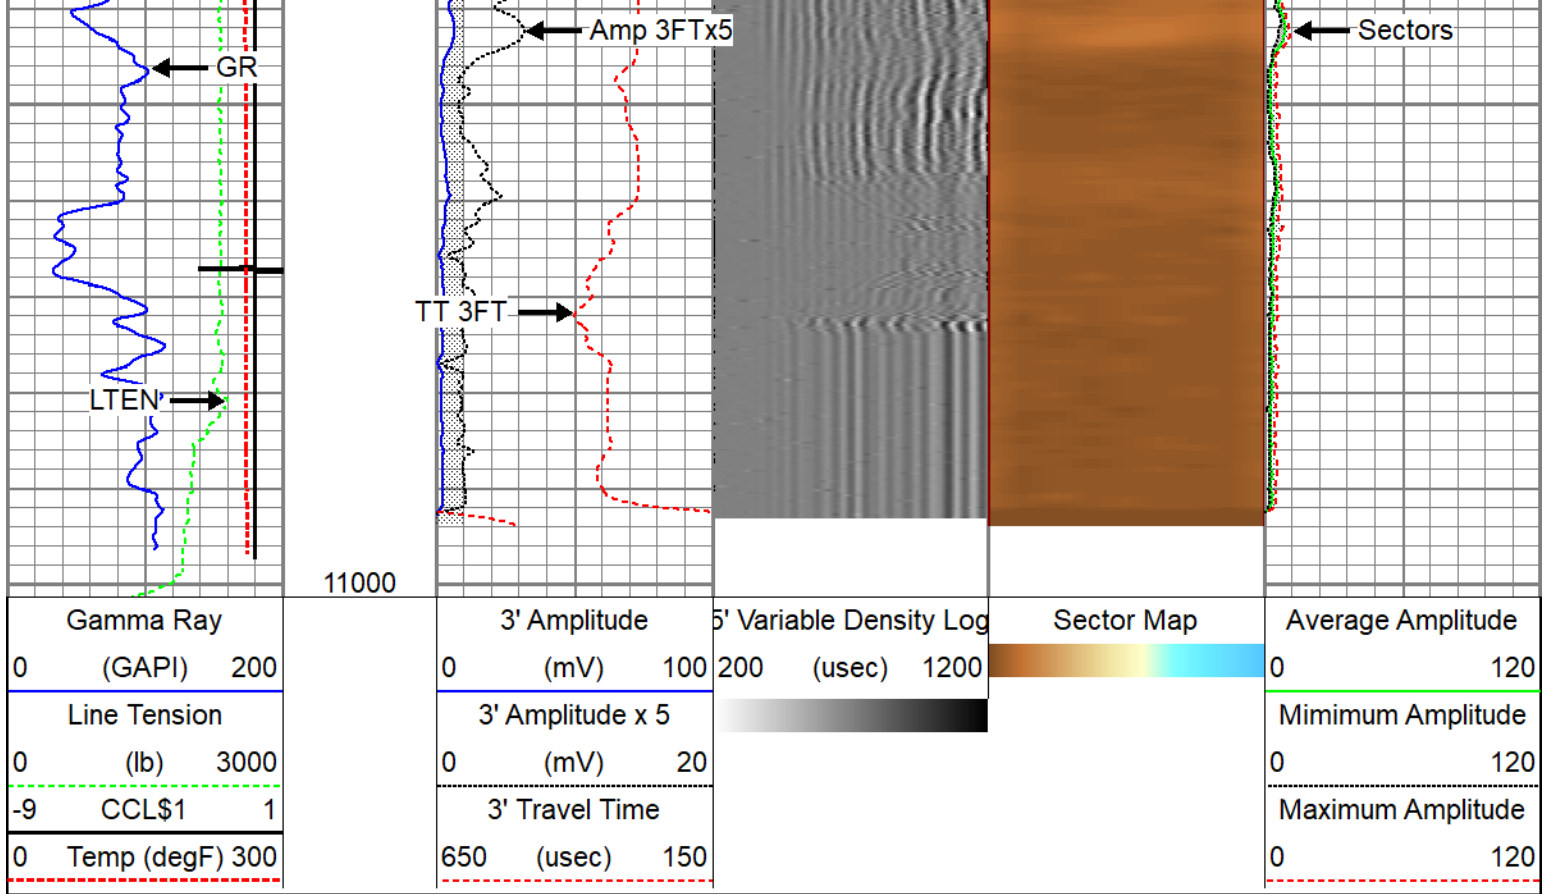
GR

LTEN

Amp 3FTx5

TT 3FT

Sectors

11000

Gamma Ray
0 (GAPI) 200
Line Tension
0 (lb) 3000
-9 CCL$1 1
0 Temp (degF) 300

3' Amplitude
0 (mV) 100
3' Amplitude x 5
0 (mV) 20
3' Travel Time
650 (usec) 150

5' Variable Density Log
200 (usec) 1200

Sector Map

Average Amplitude
0 120
Mimimum Amplitude
0 120
Maximum Amplitude
0 120